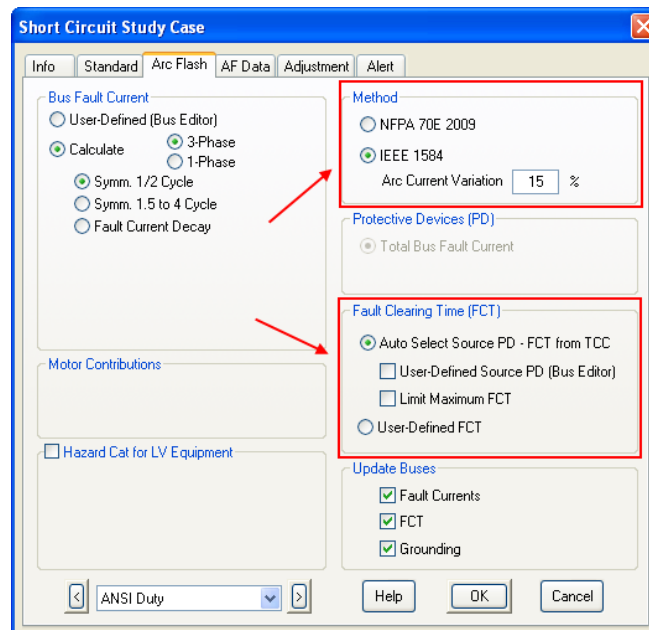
Short Circuit Study Case

Info | Standard | Arc Flash | AF Data | Adjustment | Alert

Bus Fault Current
User-Defined (Bus Editor)
Calculate
3-Phase
1-Phase
Symm. 1/2 Cycle
Symm. 1.5 to 4 Cycle
Fault Current Decay

Motor Contributions

Hazard Cat for LV Equipment

Method
NFPA 70E 2009
IEEE 1584
Arc Current Variation 15 %

Protective Devices (PD)
Total Bus Fault Current

Fault Clearing Time (FCT)
Auto Select Source PD - FCT from TCC
User-Defined Source PD (Bus Editor)
Limit Maximum FCT
User-Defined FCT

Update Buses
Fault Currents
FCT
Grounding

ANSI Duty

Help
OK
Cancel